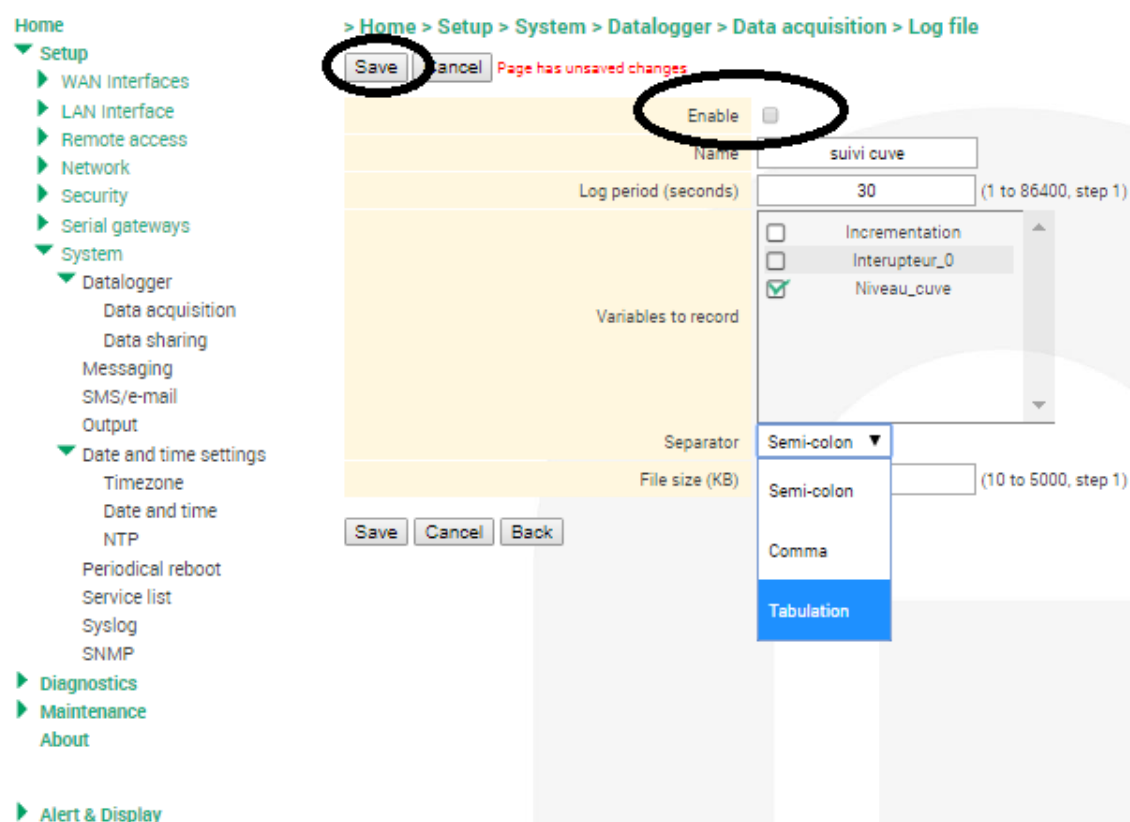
Home
Setup
WAN Interfaces
LAN Interface
Remote access
Network
Security
Serial gateways
System
Datalogger
Data acquisition
Data sharing
Messaging
SMS/e-mail
Output
Date and time settings
Timezone
Date and time
NTP
Periodical reboot
Service list
Syslog
SNMP
Diagnostics
Maintenance
About

Alert & Display

> Home > Setup > System > Datalogger > Data acquisition > Log file

Save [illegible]ancel Page has unsaved changes

| | | |
|---|---|---|
| Enable | | |
| Name | suivi cuve | |
| Log period (seconds) | 30 | (1 to 86400, step 1) |
| Variables to record | Incrementation<br>Interupteur_0<br>Niveau_cuve | |
| Separator | Semi-colon | |
| File size (KB) | | (10 to 5000, step 1) |

Semi-colon
Comma
Tabulation

Save Cancel Back